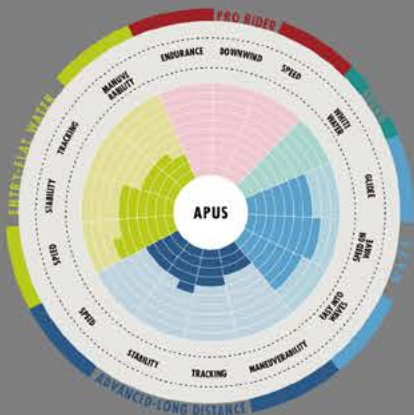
PRO RIDER
ENDURANCE
DOWNWIND
SPEED
WHITE WATER
GLIDE
SPEED ON WAVE
EASY INTO WAVES
MANEUVERABILITY
TRACKING
STABILITY
SPEED
ADVANCED-LONG DISTANCE
SPEED
STABILITY
TRACKING
MANEUVRABILITY
ENTRY-FLAT WATER
APUS